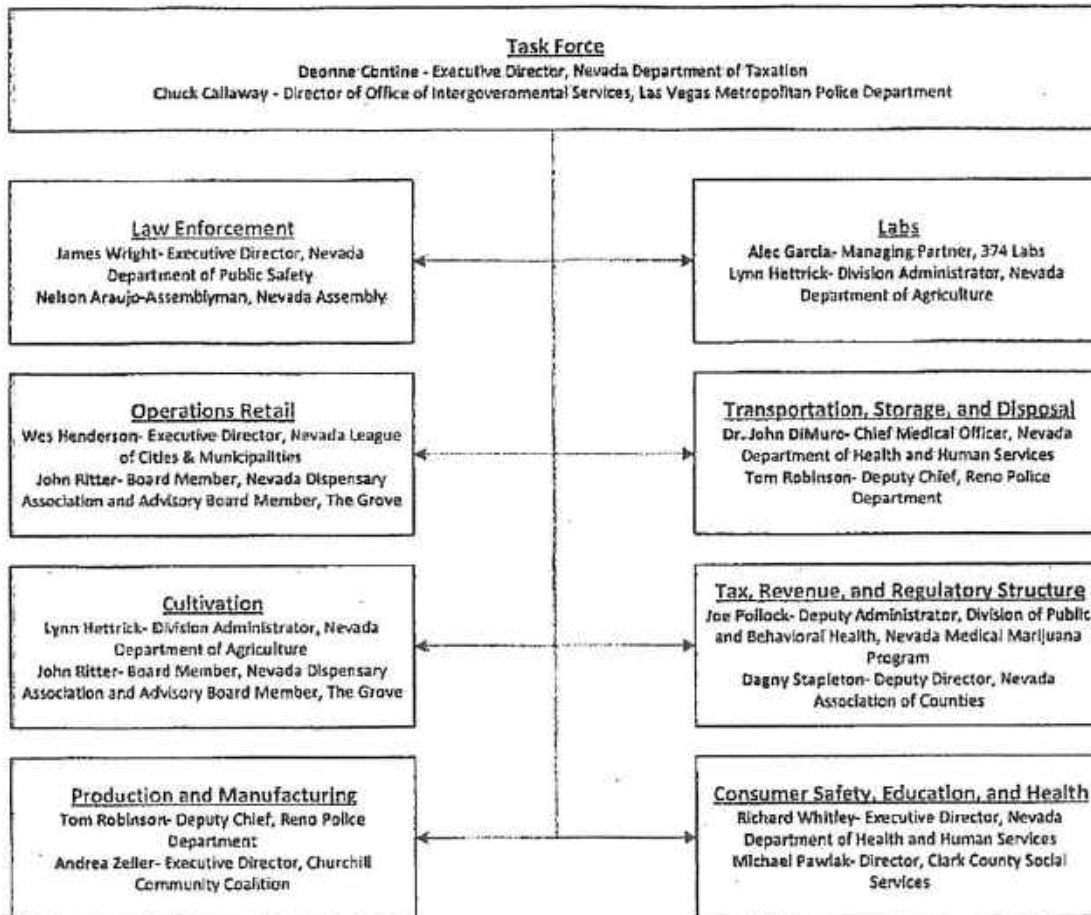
Task Force
Deonne Contine - Executive Director, Nevada Department of Taxation
Chuck Callaway - Director of Office of Intergoveromental Services, Las Vegas Metropolitan Police Department

Law Enforcement
James Wright- Executive Director, Nevada Department of Public Safety
Nelson Araujo-Assemblyman, Nevada Assembly

Labs
Alec Garcia- Managing Partner, 374 Labs
Lynn Hettrick- Division Administrator, Nevada Department of Agriculture

Operations Retail
Wes Henderson- Executive Director, Nevada League of Cities & Municipalities
John Ritter- Board Member, Nevada Dispensary Association and Advisory Board Member, The Grove

Transportation, Storage, and Disposal
Dr. John DiMuro- Chief Medical Officer, Nevada Department of Health and Human Services
Tom Robinson- Deputy Chief, Reno Police Department

Cultivation
Lynn Hettrick- Division Administrator, Nevada Department of Agriculture
John Ritter- Board Member, Nevada Dispensary Association and Advisory Board Member, The Grove

Tax, Revenue, and Regulatory Structure
Joe Pollock- Deputy Administrator, Division of Public and Behavioral Health, Nevada Medical Marijuana Program
Dagny Stapleton- Deputy Director, Nevada Association of Counties

Production and Manufacturing
Tom Robinson- Deputy Chief, Reno Police Department
Andrea Zeller- Executive Director, Churchill Community Coalition

Consumer Safety, Education, and Health
Richard Whitley- Executive Director, Nevada Department of Health and Human Services
Michael Pawlak- Director, Clark County Social Services